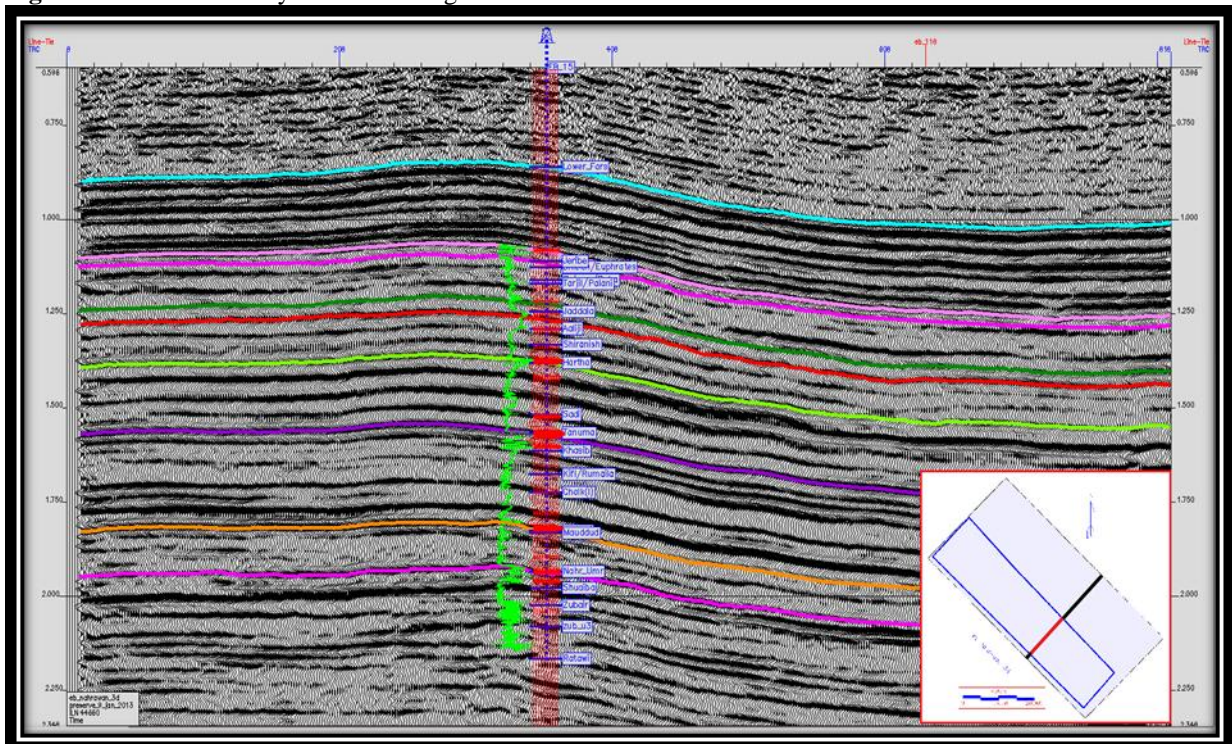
Line-Tie
TRC
0
200
400
600
eb_118
816
Line-Tie
TRC
0.598
0.750
1.000
1.250
1.500
1.750
2.000
2.250
2.348
0.598
0.750
1.000
1.250
1.500
1.750
2.000
2.250
EB_15
Lower_Fars
Jeribe
Lower_Euphrates
Tarjil/Palani
Jaddala
Aaliji
Shiranish
Hartha
Sadi
Tanuma
Khasib
Kifl/Rumaila
Chalk(i)
Mauddud
Nahr_Umr
Shuaiba
Zubair
Zub_u3
Ratawi
eb_nahrawan_3d
preserve_9_jan_2013
LN 44680
Time